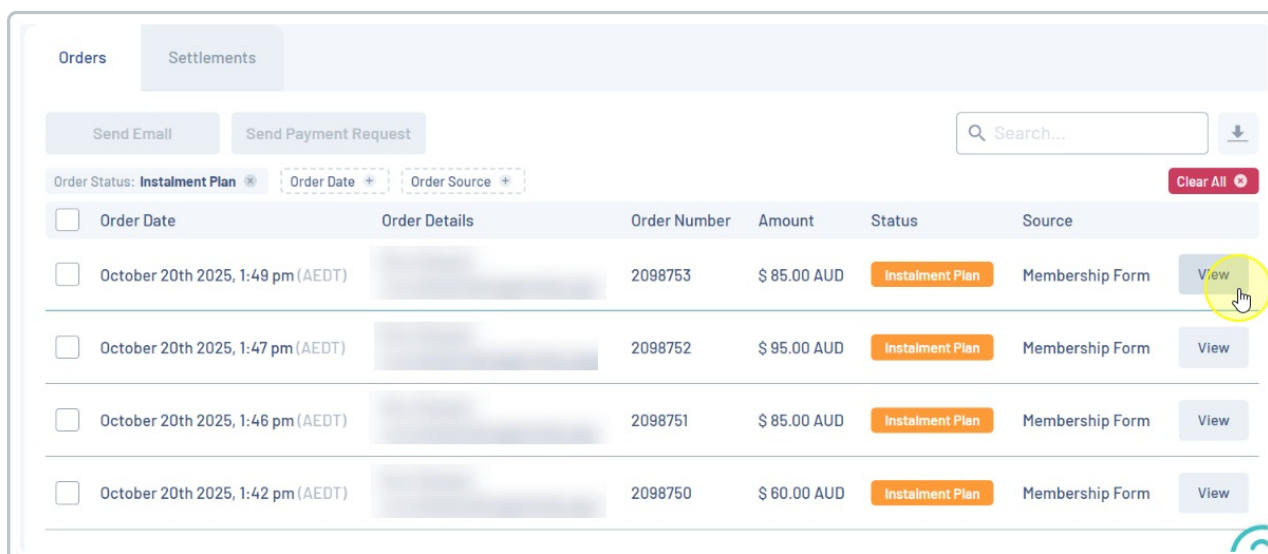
Orders Settlements

Send Email Send Payment Request

Search...

Order Status: Instalment Plan Order Date Order Source

Clear All

| | Order Date | Order Details | Order Number | Amount | Status | Source | |
|---|---|---|---|---|---|---|---|
| | October 20th 2025, 1:49 pm (AEDT) | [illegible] | 2098753 | $ 85.00 AUD | Instalment Plan | Membership Form | View |
| | October 20th 2025, 1:47 pm (AEDT) | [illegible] | 2098752 | $ 95.00 AUD | Instalment Plan | Membership Form | View |
| | October 20th 2025, 1:46 pm (AEDT) | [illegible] | 2098751 | $ 85.00 AUD | Instalment Plan | Membership Form | View |
| | October 20th 2025, 1:42 pm (AEDT) | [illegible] | 2098750 | $ 60.00 AUD | Instalment Plan | Membership Form | View |